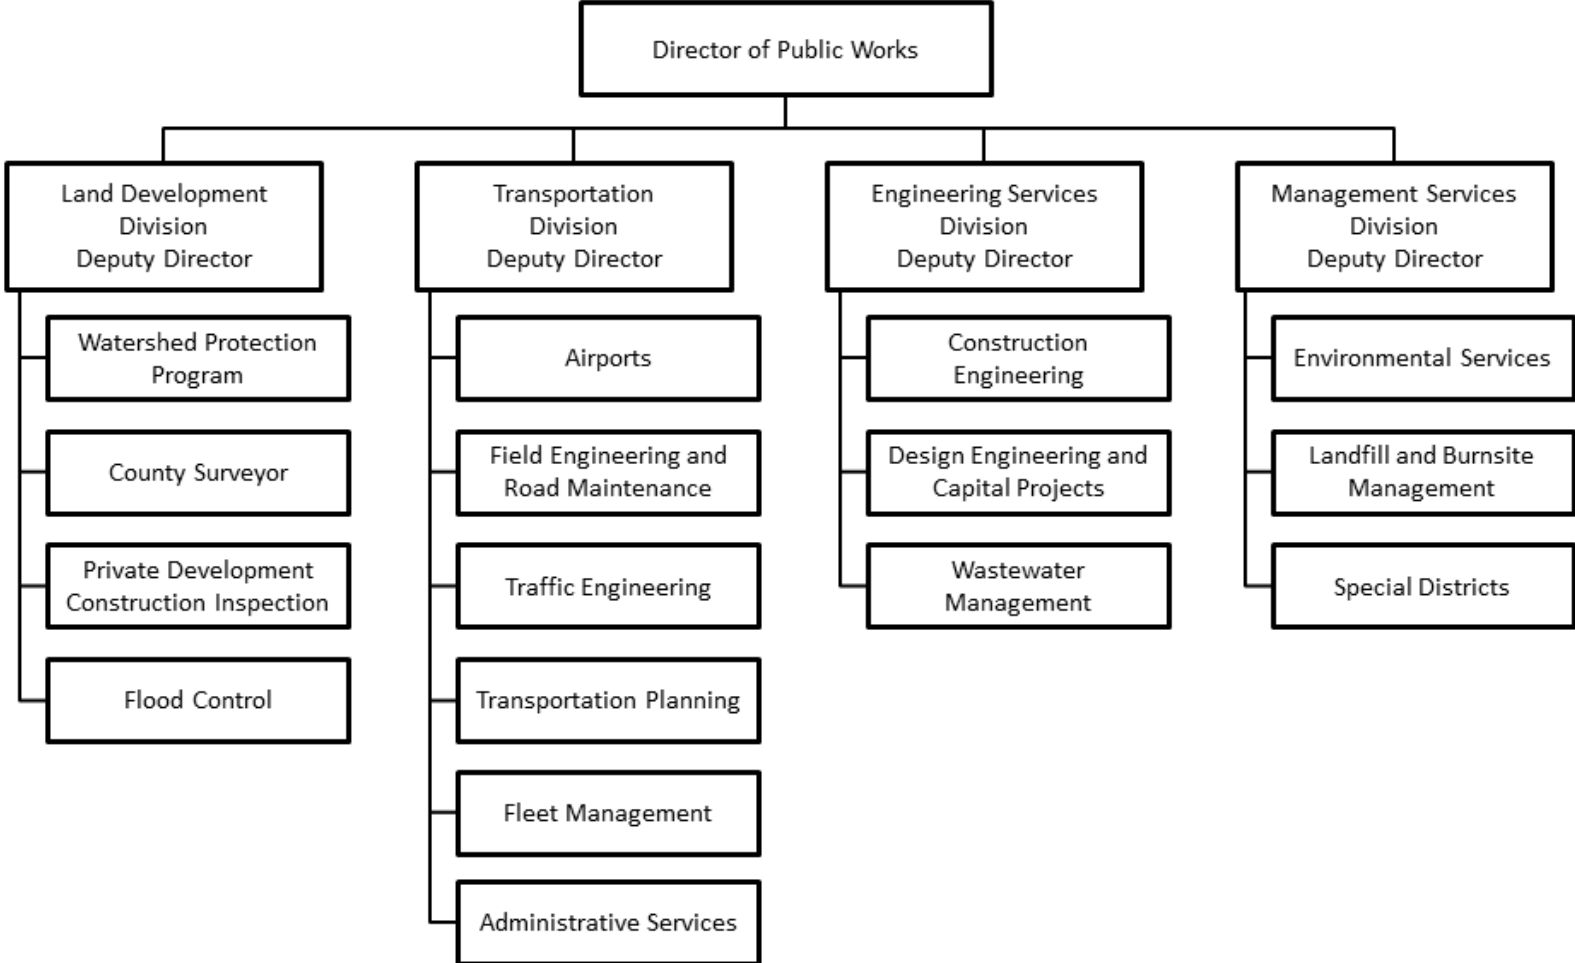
Director of Public Works

Land Development Division Deputy Director

Watershed Protection Program

County Surveyor

Private Development Construction Inspection

Flood Control

Transportation Division Deputy Director

Airports

Field Engineering and Road Maintenance

Traffic Engineering

Transportation Planning

Fleet Management

Administrative Services

Engineering Services Division Deputy Director

Construction Engineering

Design Engineering and Capital Projects

Wastewater Management

Management Services Division Deputy Director

Environmental Services

Landfill and Burnsite Management

Special Districts